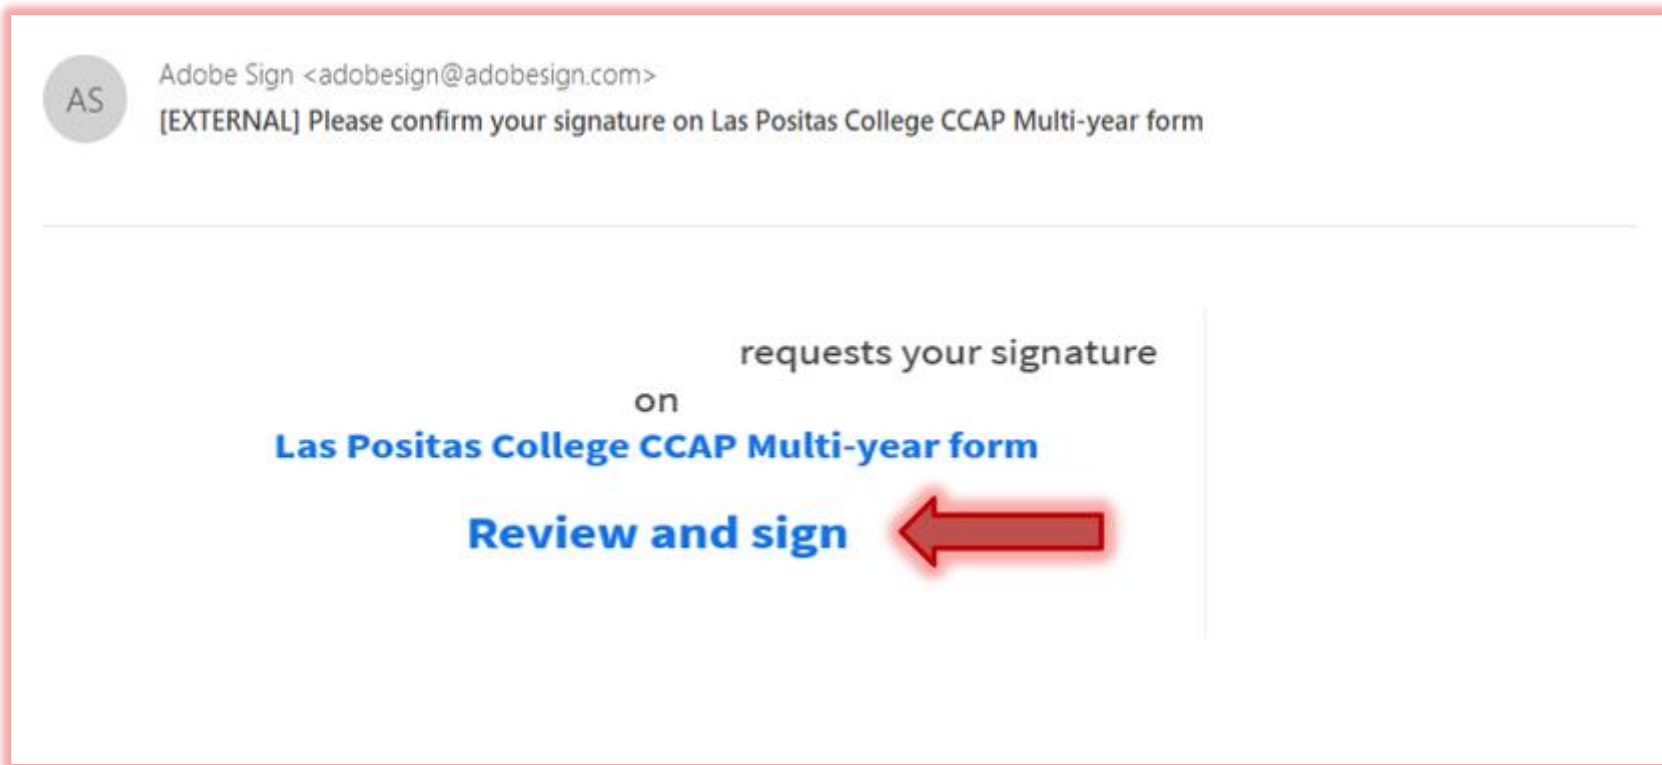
AS

Adobe Sign <adobesign@adobesign.com>
[EXTERNAL] Please confirm your signature on Las Positas College CCAP Multi-year form

requests your signature on
Las Positas College CCAP Multi-year form

Review and sign